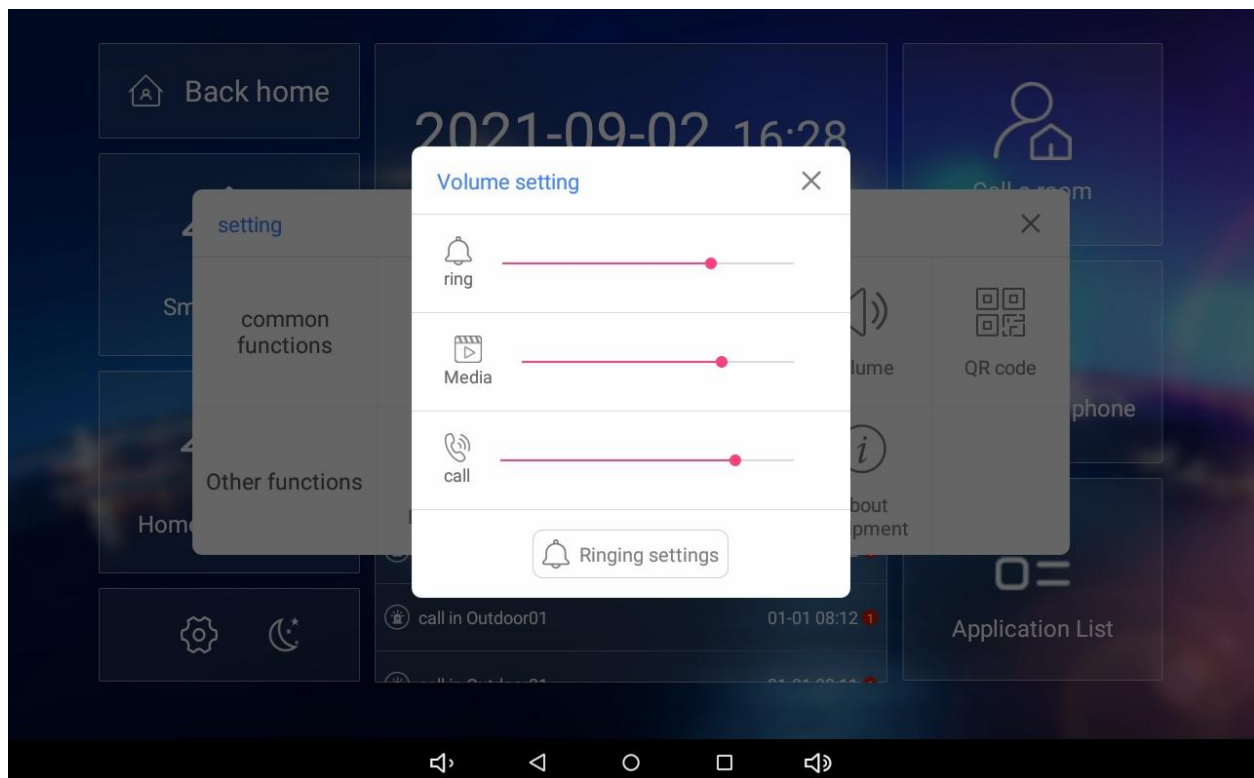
Back home

2021-09-02 16:28

Call a room

setting

common functions

Other functions

Sm

Home

lume

QR code

phone

bout
pment

Volume setting

ring

Media

call

Ringing settings

call in Outdoor01 01-01 08:12 1

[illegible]

Application List